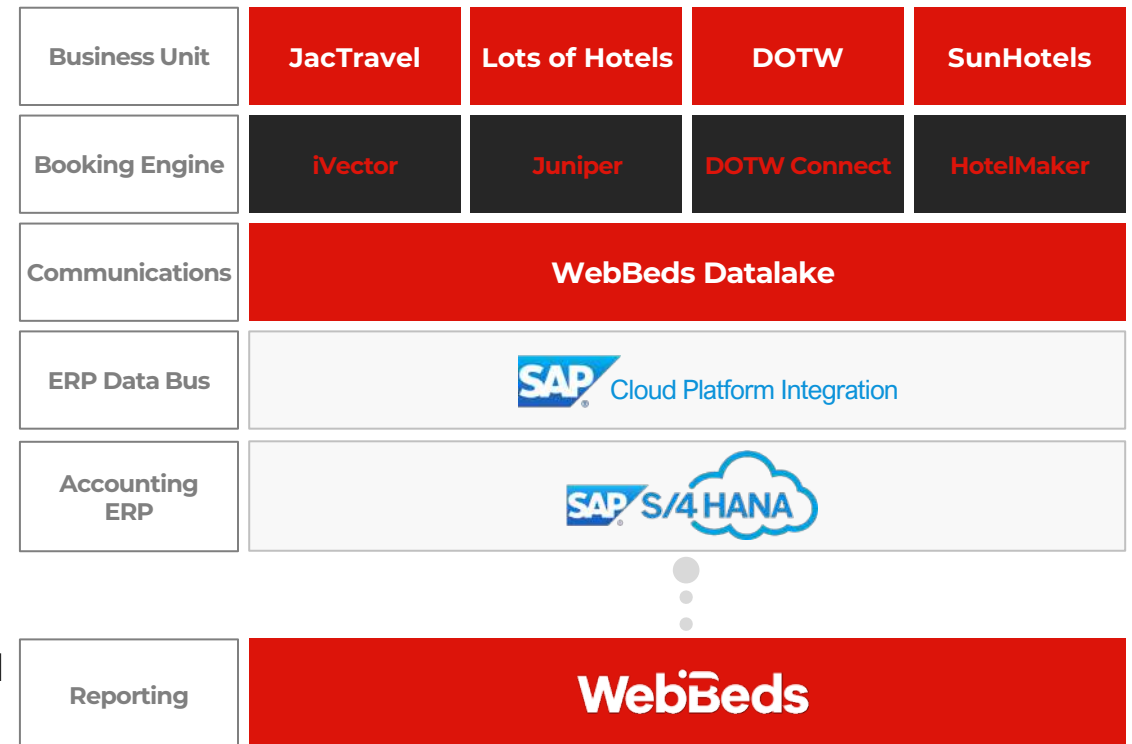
| Business Unit | JacTravel | Lots of Hotels | DOTW | SunHotels |
|---|---|---|---|---|
| Booking Engine | iVector | Juniper | DOTW Connect | HotelMaker |
| Communications | WebBeds Datalake | | | |
| ERP Data Bus | SAP Cloud Platform Integration | | | |
| Accounting ERP | SAP S/4 HANA | | | |
| Reporting | WebBeds | | | |